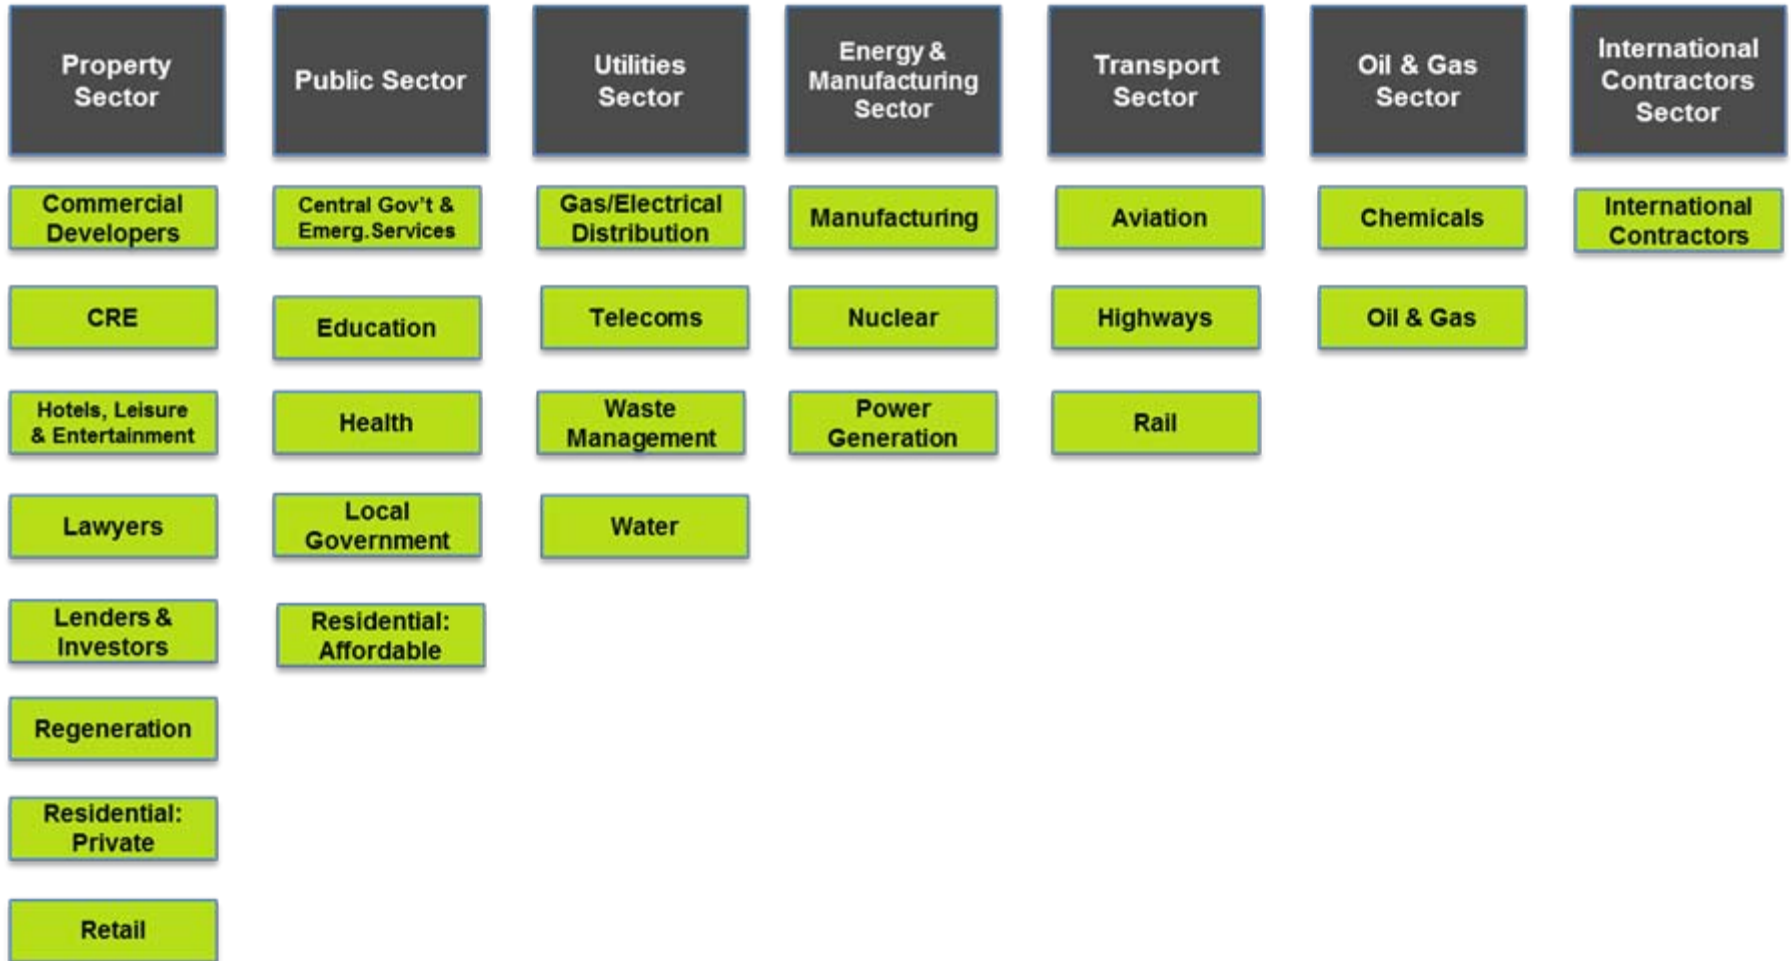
Property Sector

Commercial Developers

CRE

Hotels, Leisure & Entertainment

Lawyers

Lenders & Investors

Regeneration

Residential: Private

Retail

Public Sector

Central Gov't & Emerg.Services

Education

Health

Local Government

Residential: Affordable

Utilities Sector

Gas/Electrical Distribution

Telecoms

Waste Management

Water

Energy & Manufacturing Sector

Manufacturing

Nuclear

Power Generation

Transport Sector

Aviation

Highways

Rail

Oil & Gas Sector

Chemicals

Oil & Gas

International Contractors Sector

International Contractors